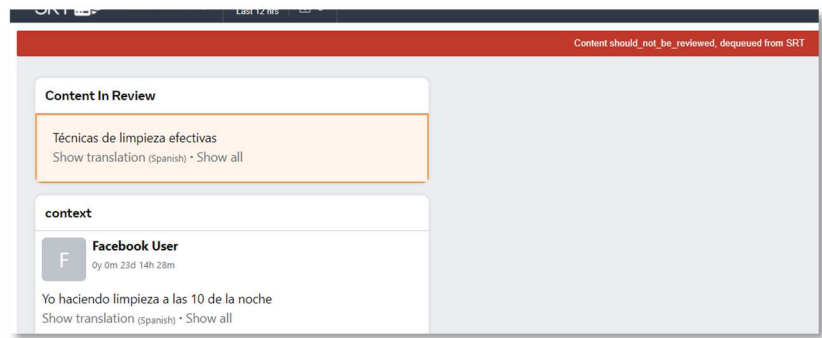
SRT

Last 12 hrs

Content should_not_be_reviewed, dequeued from SRT

Content In Review

Técnicas de limpieza efectivas
Show translation (Spanish) • Show all

context

F

Facebook User
0y 0m 23d 14h 28m

Yo haciendo limpieza a las 10 de la noche
Show translation (Spanish) • Show all